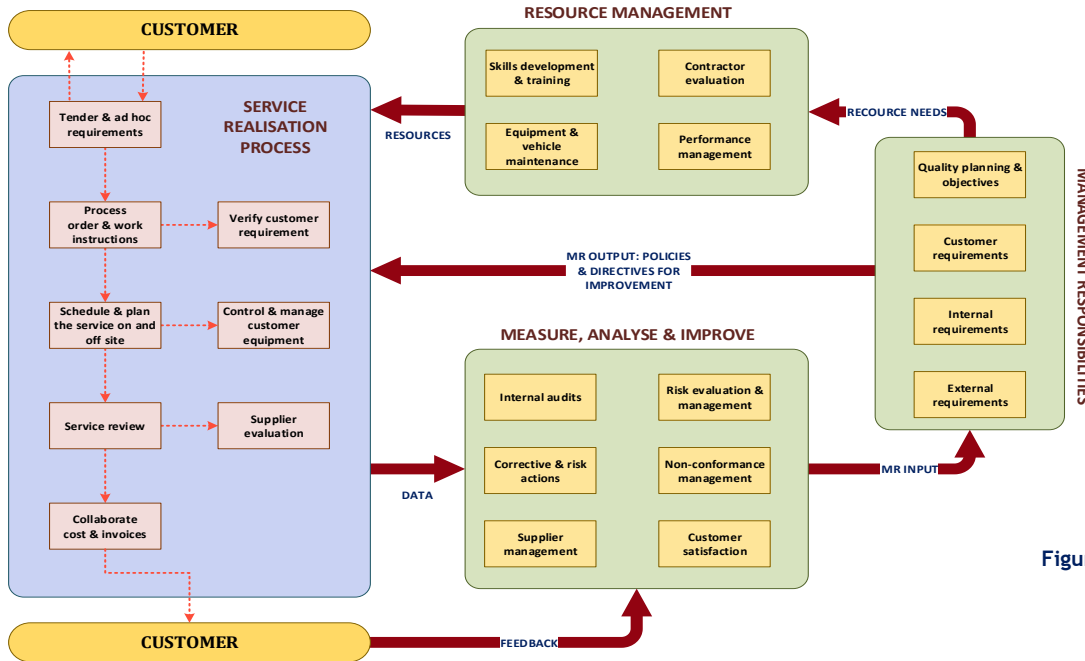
CUSTOMER

SERVICE REALISATION PROCESS

Tender & ad hoc requirements

Process order & work instructions

Verify customer requirement

Schedule & plan the service on and off site

Control & manage customer equipment

Service review

Supplier evaluation

Collaborate cost & invoices

CUSTOMER

RESOURCE MANAGEMENT

Skills development & training

Contractor evaluation

Equipment & vehicle maintenance

Performance management

RESOURCES

RECOURCE NEEDS

MR OUTPUT: POLICIES & DIRECTIVES FOR IMPROVEMENT

MEASURE, ANALYSE & IMPROVE

Internal audits

Risk evaluation & management

Corrective & risk actions

Non-conformance management

Supplier management

Customer satisfaction

DATA

MR INPUT

FEEDBACK

Quality planning & objectives

Customer requirements

Internal requirements

External requirements

MANAGEMENT RESPONSIBILITIES

Figu